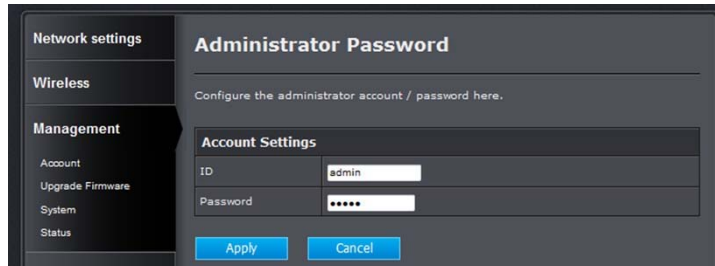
Network settings
Wireless
Management
Account
Upgrade Firmware
System
Status

Administrator Password

Configure the administrator account / password here.

| Account Settings | |
|---|---|
| ID | admin |
| Password | ••••• |

Apply Cancel